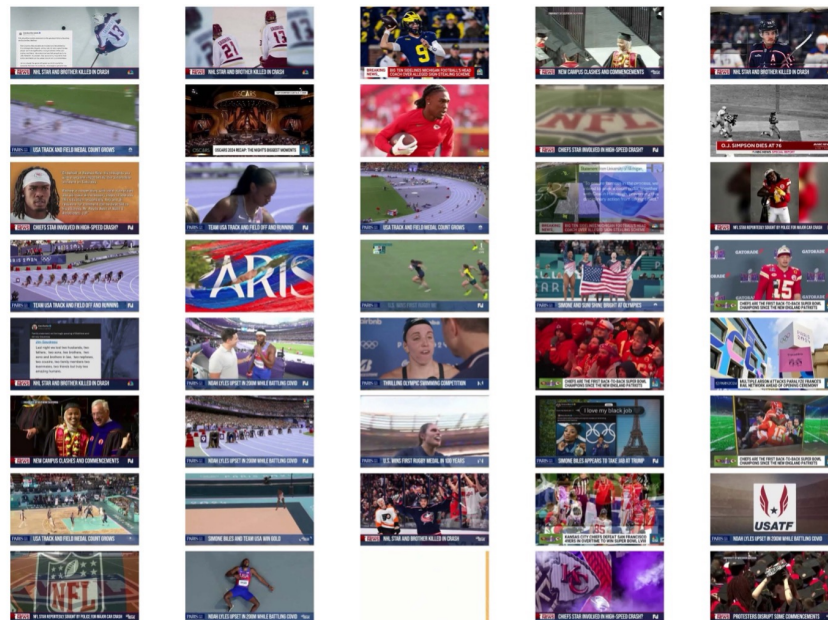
NHL STAR AND BROTHER KILLED IN CRASH

NHL STAR AND BROTHER KILLED IN CRASH

NEW CAMPUS CLASHES AND COMMENCEMENTS

NHL STAR AND BROTHER KILLED IN CRASH

USA TRACK AND FIELD MEDAL COUNT GROWS

OSCARS 2024 RECAP: THE NIGHT'S BIGGEST MOMENTS

O.J. SIMPSON DIES AT 76

CHIEFS STAR INVOLVED IN HIGH-SPEED CRASH?

TEAM USA TRACK AND FIELD OFF AND RUNNING

USA TRACK AND FIELD MEDAL COUNT GROWS

TEAM USA TRACK AND FIELD OFF AND RUNNING

ARIS

SIMONE AND SUNI SHINE BRIGHT AT OLYMPICS

NHL STAR AND BROTHER KILLED IN CRASH

NOAH LYLES UPSET IN 200M WHILE BATTLING COVID

THRILLING OLYMPIC SWIMMING COMPETITION

NEW CAMPUS CLASHES AND COMMENCEMENTS

NOAH LYLES UPSET IN 200M WHILE BATTLING COVID

U.S. WINS FIRST RUGBY MEDAL IN 100 YEARS

I love my black job

SIMONE BILES APPEARS TO TAKE AIM AT TRUMP

USA TRACK AND FIELD MEDAL COUNT GROWS

SIMONE BILES AND TEAM USA WIN GOLD

NHL STAR AND BROTHER KILLED IN CRASH

USATF

NOAH LYLES UPSET IN 200M WHILE BATTLING COVID

NFL

NOAH LYLES UPSET IN 200M WHILE BATTLING COVID

CHIEFS STAR INVOLVED IN HIGH-SPEED CRASH?

PROTESTERS DISRUPT SOME COMMENCEMENTS